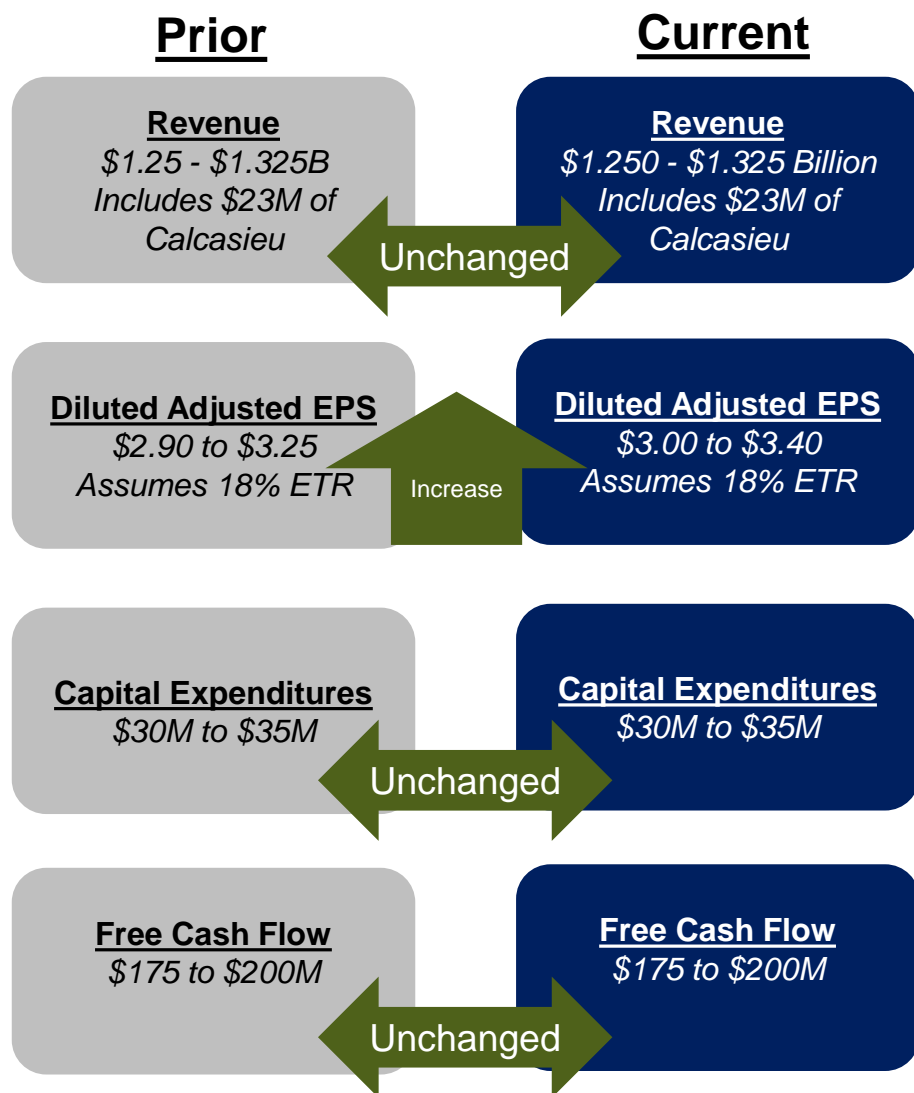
Prior

Current

Revenue
$1.25 - $1.325B
Includes $23M of Calcasieu

Unchanged

Revenue
$1.250 - $1.325 Billion
Includes $23M of Calcasieu

Diluted Adjusted EPS
$2.90 to $3.25
Assumes 18% ETR

Increase

Diluted Adjusted EPS
$3.00 to $3.40
Assumes 18% ETR

Capital Expenditures
$30M to $35M

Unchanged

Capital Expenditures
$30M to $35M

Free Cash Flow
$175 to $200M

Unchanged

Free Cash Flow
$175 to $200M